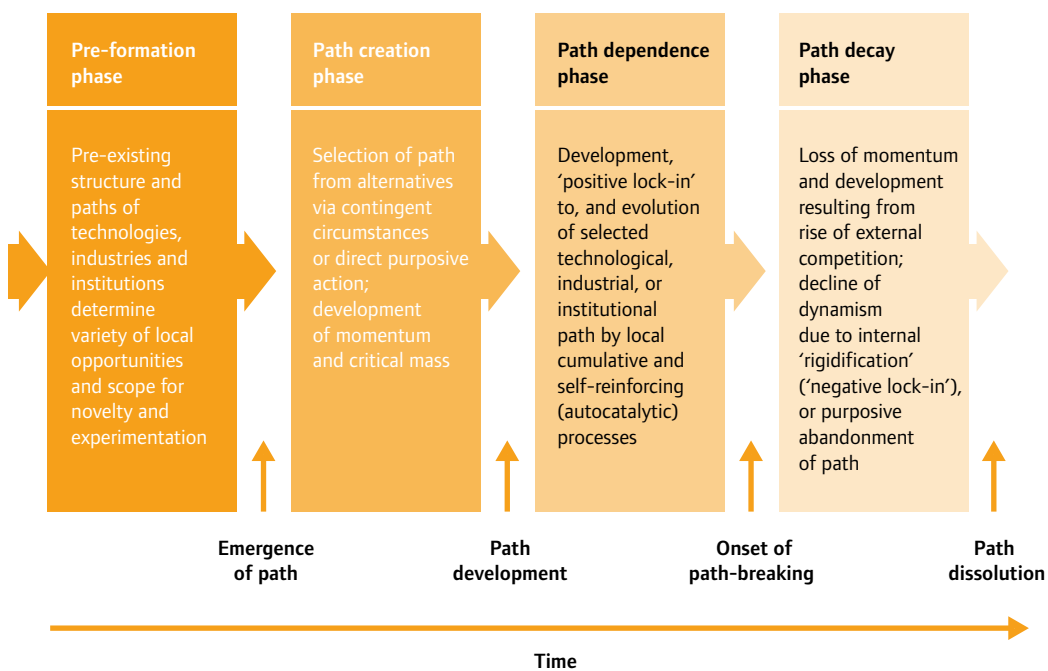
Pre-formation phase

Pre-existing structure and paths of technologies, industries and institutions determine variety of local opportunities and scope for novelty and experimentation

Path creation phase

Selection of path from alternatives via contingent circumstances or direct purposive action; development of momentum and critical mass

Path dependence phase

Development, ‘positive lock-in’ to, and evolution of selected technological, industrial, or institutional path by local cumulative and self-reinforcing (autocatalytic) processes

Path decay phase

Loss of momentum and development resulting from rise of external competition; decline of dynamism due to internal ‘rigidification’ (‘negative lock-in’), or purposive abandonment of path

Emergence of path

Path development

Onset of path-breaking

Path dissolution

Time